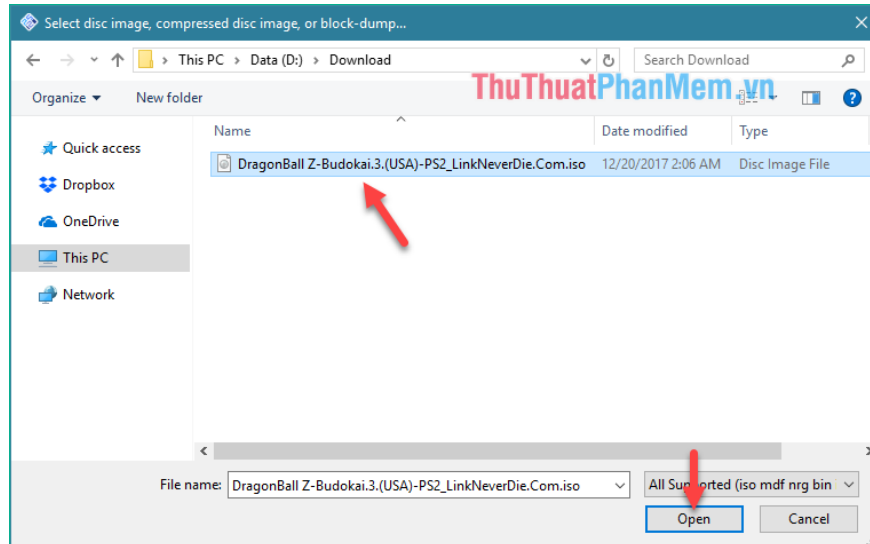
Select disc image, compressed disc image, or block-dump...

This PC > Data (D:) > Download

Search Download

Organize ▾ New folder

ThuThuatPhanMem.vn

Quick access

Dropbox

OneDrive

This PC

Network

| Name | Date modified | Type |
|---|---|---|
| DragonBall Z-Budokai.3.(USA)-PS2_LinkNeverDie.Com.iso | 12/20/2017 2:06 AM | Disc Image File |

File name: DragonBall Z-Budokai.3.(USA)-PS2_LinkNeverDie.Com.iso

All Supported (iso mdf nrg bin

Open

Cancel